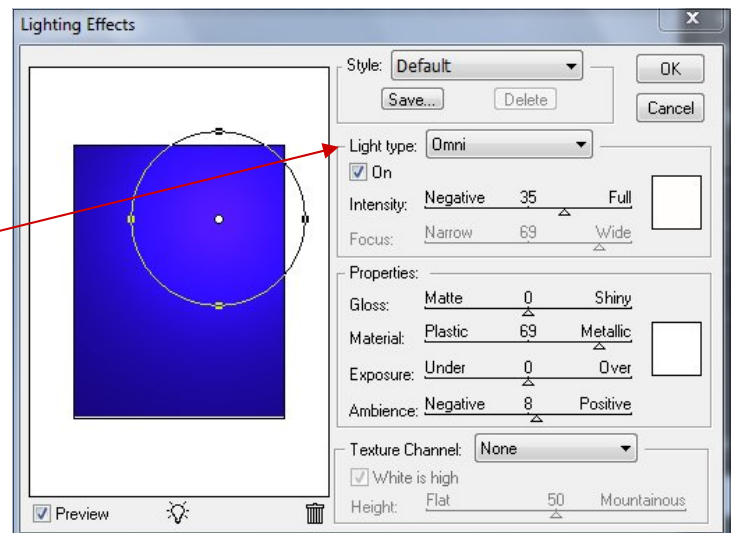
Lighting Effects

Style: Default
Save...
Delete
OK
Cancel

Light type: Omni
On
Intensity: Negative 35 Full
Focus: Narrow 69 Wide

Properties:
Gloss: Matte 0 Shiny
Material: Plastic 69 Metallic
Exposure: Under 0 Over
Ambience: Negative 8 Positive

Texture Channel: None
White is high
Height: Flat 50 Mountainous

Preview